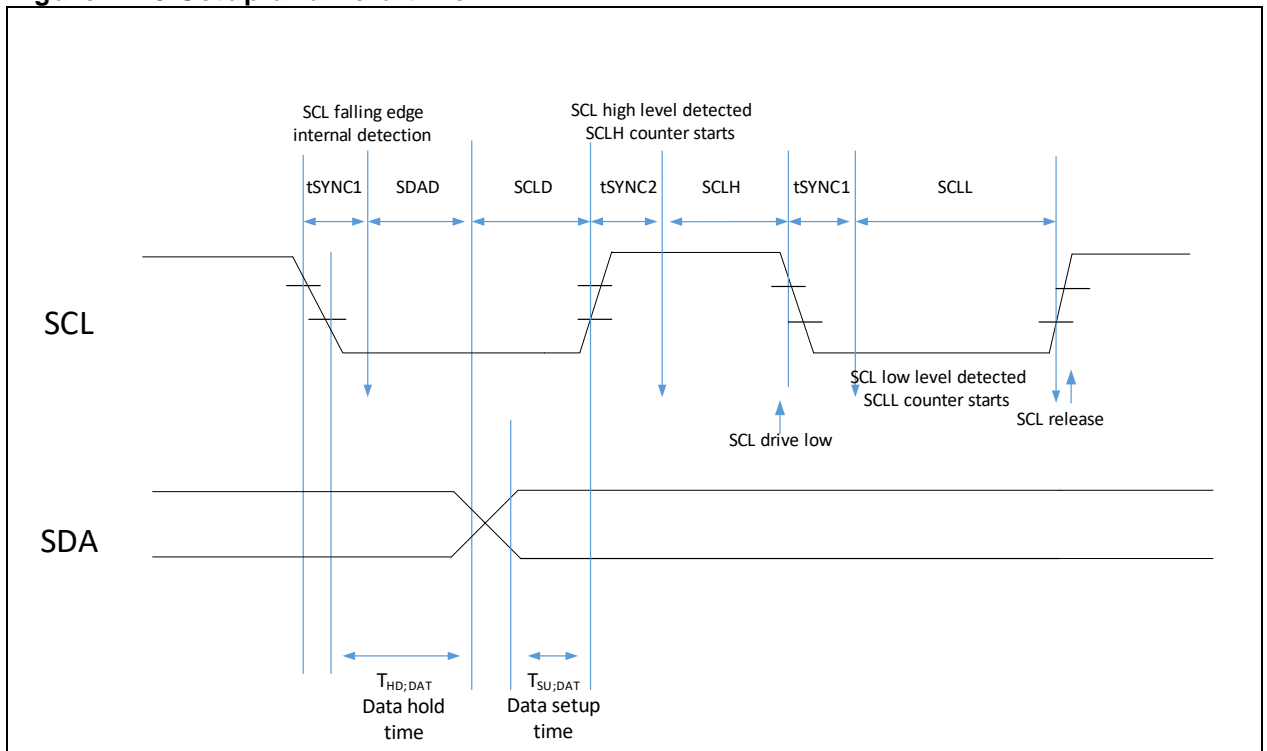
SCL falling edge internal detection

SCL high level detected SCLH counter starts

tSYNC1 SDAD SCLD tSYNC2 SCLH tSYNC1 SCLL

SCL

SCL low level detected SCLL counter starts

SCL release

SCL drive low

SDA

$T_{HD;DAT}$
Data hold time

$T_{SU;DAT}$
Data setup time